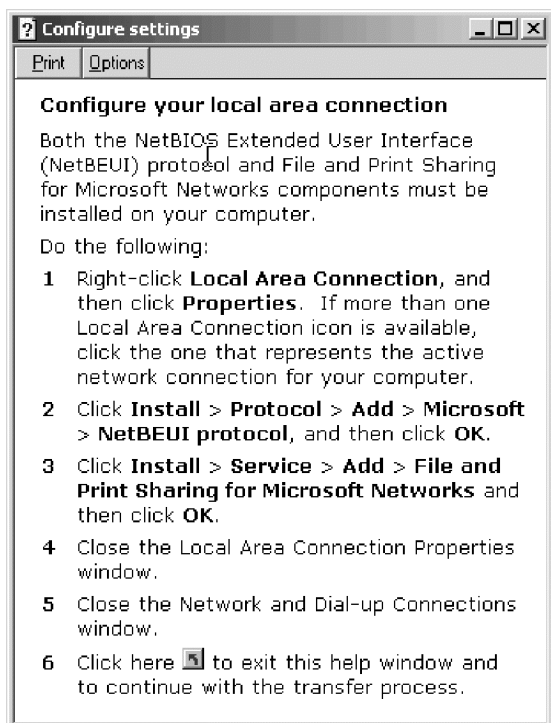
Configure settings

Print | Options

Configure your local area connection

Both the NetBIOS Extended User Interface (NetBEUI) protocol and File and Print Sharing for Microsoft Networks components must be installed on your computer.

Do the following:

1 Right-click **Local Area Connection**, and then click **Properties**. If more than one Local Area Connection icon is available, click the one that represents the active network connection for your computer.

2 Click **Install** > **Protocol** > **Add** > **Microsoft** > **NetBEUI protocol**, and then click **OK**.

3 Click **Install** > **Service** > **Add** > **File and Print Sharing for Microsoft Networks** and then click **OK**.

4 Close the Local Area Connection Properties window.

5 Close the Network and Dial-up Connections window.

6 Click here to exit this help window and to continue with the transfer process.